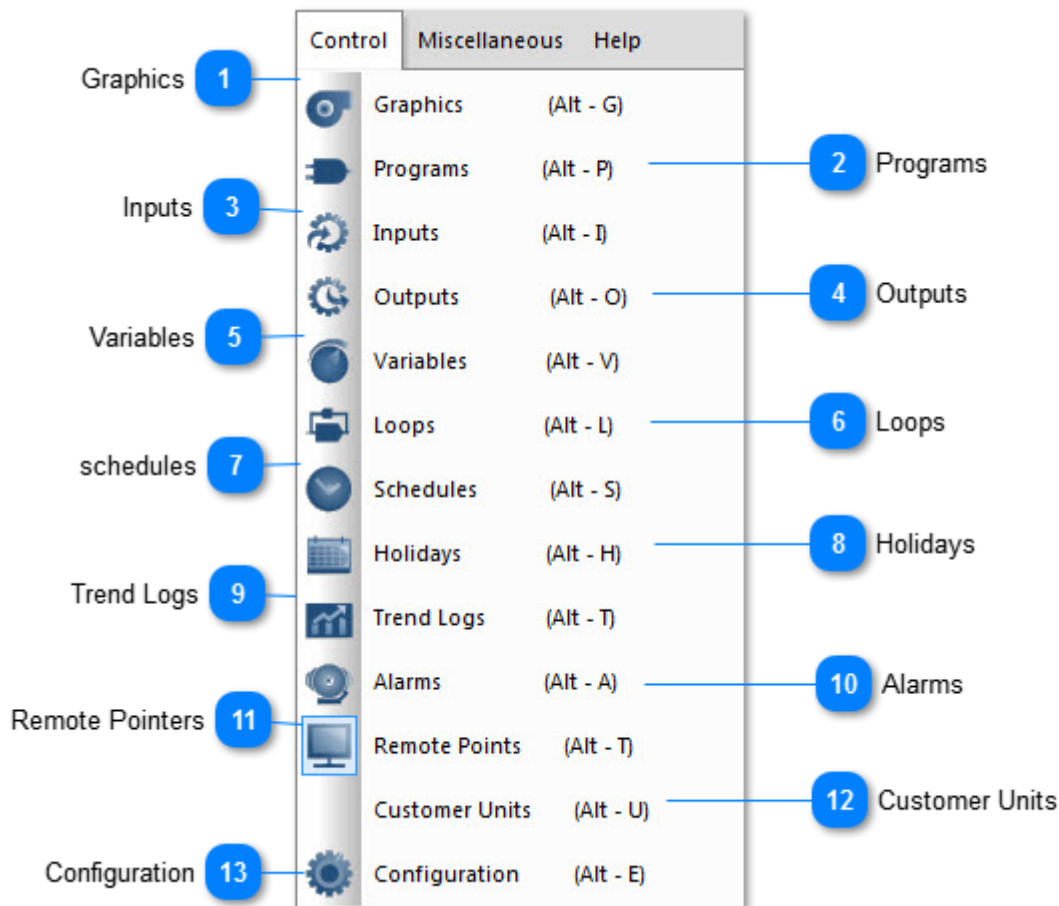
Control Miscellaneous Help

Graphics 1

Graphics (Alt - G)

Programs (Alt - P)

2 Programs

Inputs 3

Inputs (Alt - I)

Outputs (Alt - O)

4 Outputs

Variables 5

Variables (Alt - V)

Loops (Alt - L)

6 Loops

schedules 7

Schedules (Alt - S)

Holidays (Alt - H)

8 Holidays

Trend Logs 9

Trend Logs (Alt - T)

Alarms (Alt - A)

10 Alarms

Remote Pointers 11

Remote Points (Alt - T)

Customer Units (Alt - U)

12 Customer Units

Configuration 13

Configuration (Alt - E)